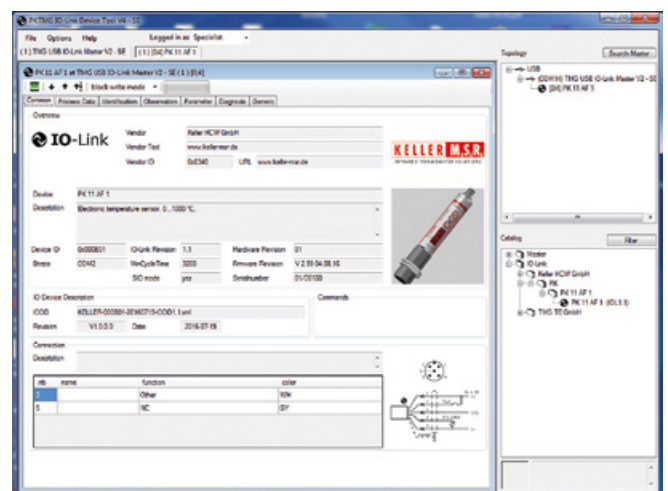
PKTMG IO-Link Device Tool V4 - SE

File Options Help Logged in as: Specialist

(1) TMG USB IO-Link Master V2 - SE (1) [04] PK 11 AF 1

PK 11 AF 1 at TMG USB IO-Link Master V2 - SE (1) [04]

block write mode

Common Process Data Identification Observation Parameter Diagnosis Generic

Overview

IO-Link

Vendor Keller HCW GmbH

Vendor Text www.kellerwar.de

Vendor ID 0x0360 URL www.kellerwar.de

KELLER M.S.R.

Device PK 11 AF 1

Description Electronic temperature sensor, 0...1000 °C,

Device ID 0x000801 IO-Link Revision 1.1 Hardware Revision 01

Bitrate COM2 MinCycleTime 3200 Firmware Revision V 2.00 04.08.16

SIO mode yes Serialnumber 01/00100

IO Device Description

IODD KELLER-000801-20160715-IODD1.1.xml

Revision V1.0.0.3 Date 2016-07-15

Commands

Connection

Description

| nb | name | function | color |
|---|---|---|---|
| 2 | | Other | WH |
| 5 | | NC | GY |

Topology

Search Master

USB

(COM18) TMG USB IO-Link Master V2 - SE

[04] PK 11 AF 1

Catalog

Filter

Master

IO-Link

Keller HCW GmbH

PK

PK 11 AF 1

PK 11 AF 1 (IOL1.1)

TMG TE GmbH